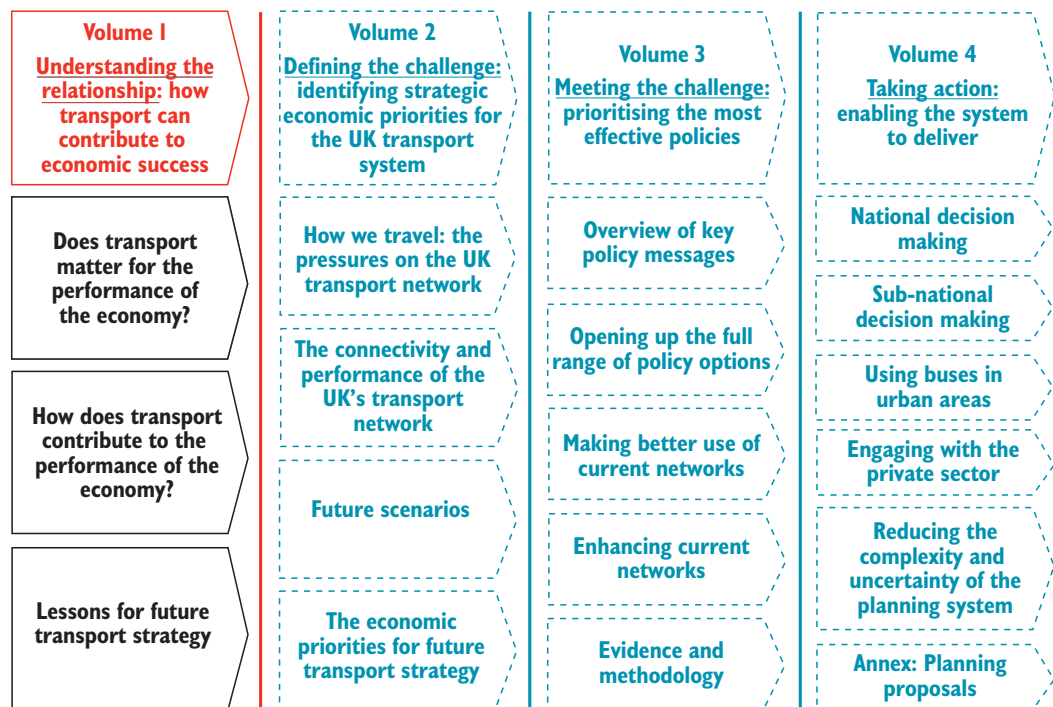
Volume 1

Understanding the relationship: how transport can contribute to economic success

Does transport matter for the performance of the economy?

How does transport contribute to the performance of the economy?

Lessons for future transport strategy

Volume 2

Defining the challenge: identifying strategic economic priorities for the UK transport system

How we travel: the pressures on the UK transport network

The connectivity and performance of the UK's transport network

Future scenarios

The economic priorities for future transport strategy

Volume 3

Meeting the challenge: prioritising the most effective policies

Overview of key policy messages

Opening up the full range of policy options

Making better use of current networks

Enhancing current networks

Evidence and methodology

Volume 4

Taking action: enabling the system to deliver

National decision making

Sub-national decision making

Using buses in urban areas

Engaging with the private sector

Reducing the complexity and uncertainty of the planning system

Annex: Planning proposals